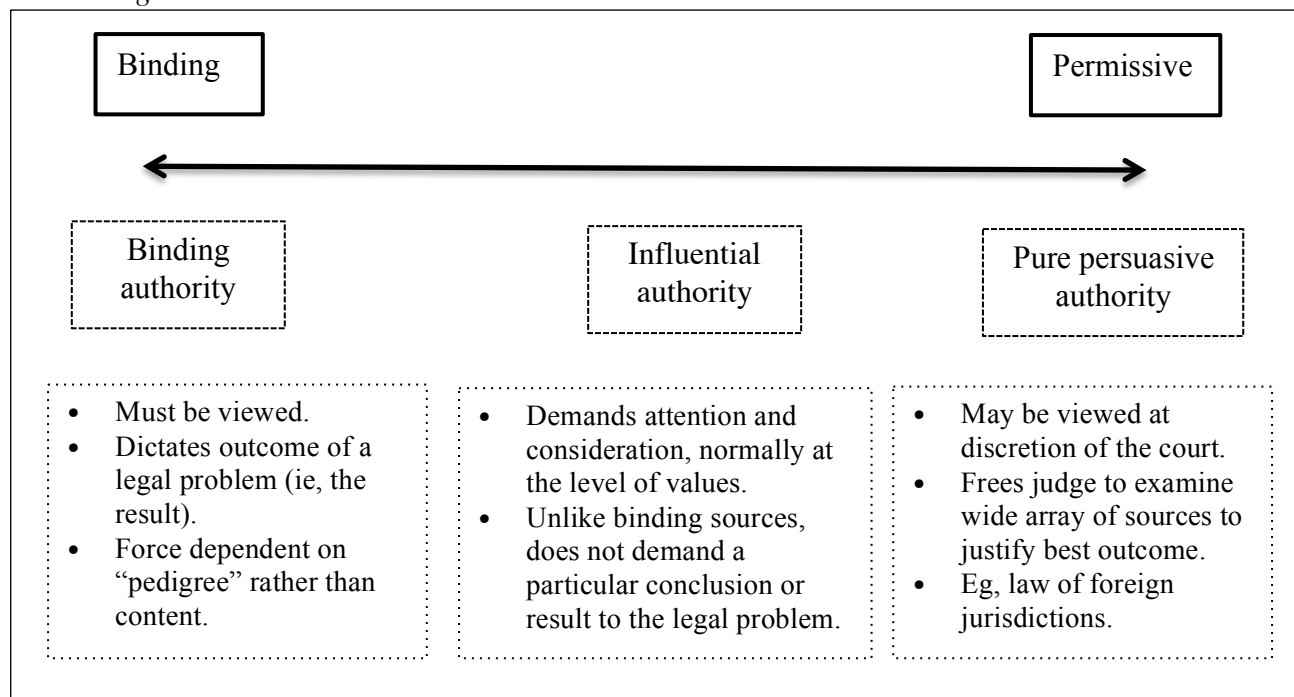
Binding

Permissive

Binding authority

Influential authority

Pure persuasive authority

- Must be viewed.
- Dictates outcome of a legal problem (ie, the result).
- Force dependent on "pedigree" rather than content.

- Demands attention and consideration, normally at the level of values.
- Unlike binding sources, does not demand a particular conclusion or result to the legal problem.

- May be viewed at discretion of the court.
- Frees judge to examine wide array of sources to justify best outcome.
- Eg, law of foreign jurisdictions.